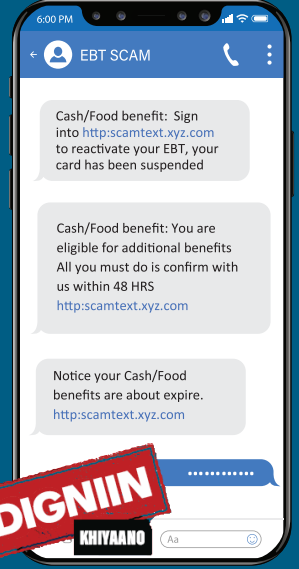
6:00 PM

EBT SCAM

Cash/Food benefit: Sign into http:scamtext.xyz.com to reactivate your EBT, your card has been suspended

Cash/Food benefit: You are eligible for additional benefits All you must do is confirm with us within 48 HRS http:scamtext.xyz.com

Notice your Cash/Food benefits are about expire. http:scamtext.xyz.com

DIGNIIN

KHIYAANO

Aa